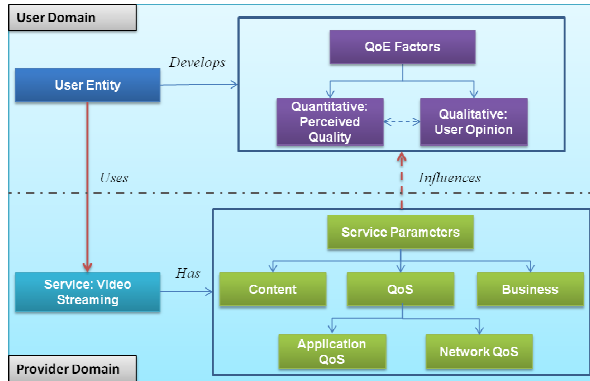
User Domain

User Entity

Develops

QoE Factors

Quantitative: Perceived Quality

Qualitative: User Opinion

Uses

Influences

Service Parameters

Service: Video Streaming

Has

Content

QoS

Business

Application QoS

Network QoS

Provider Domain